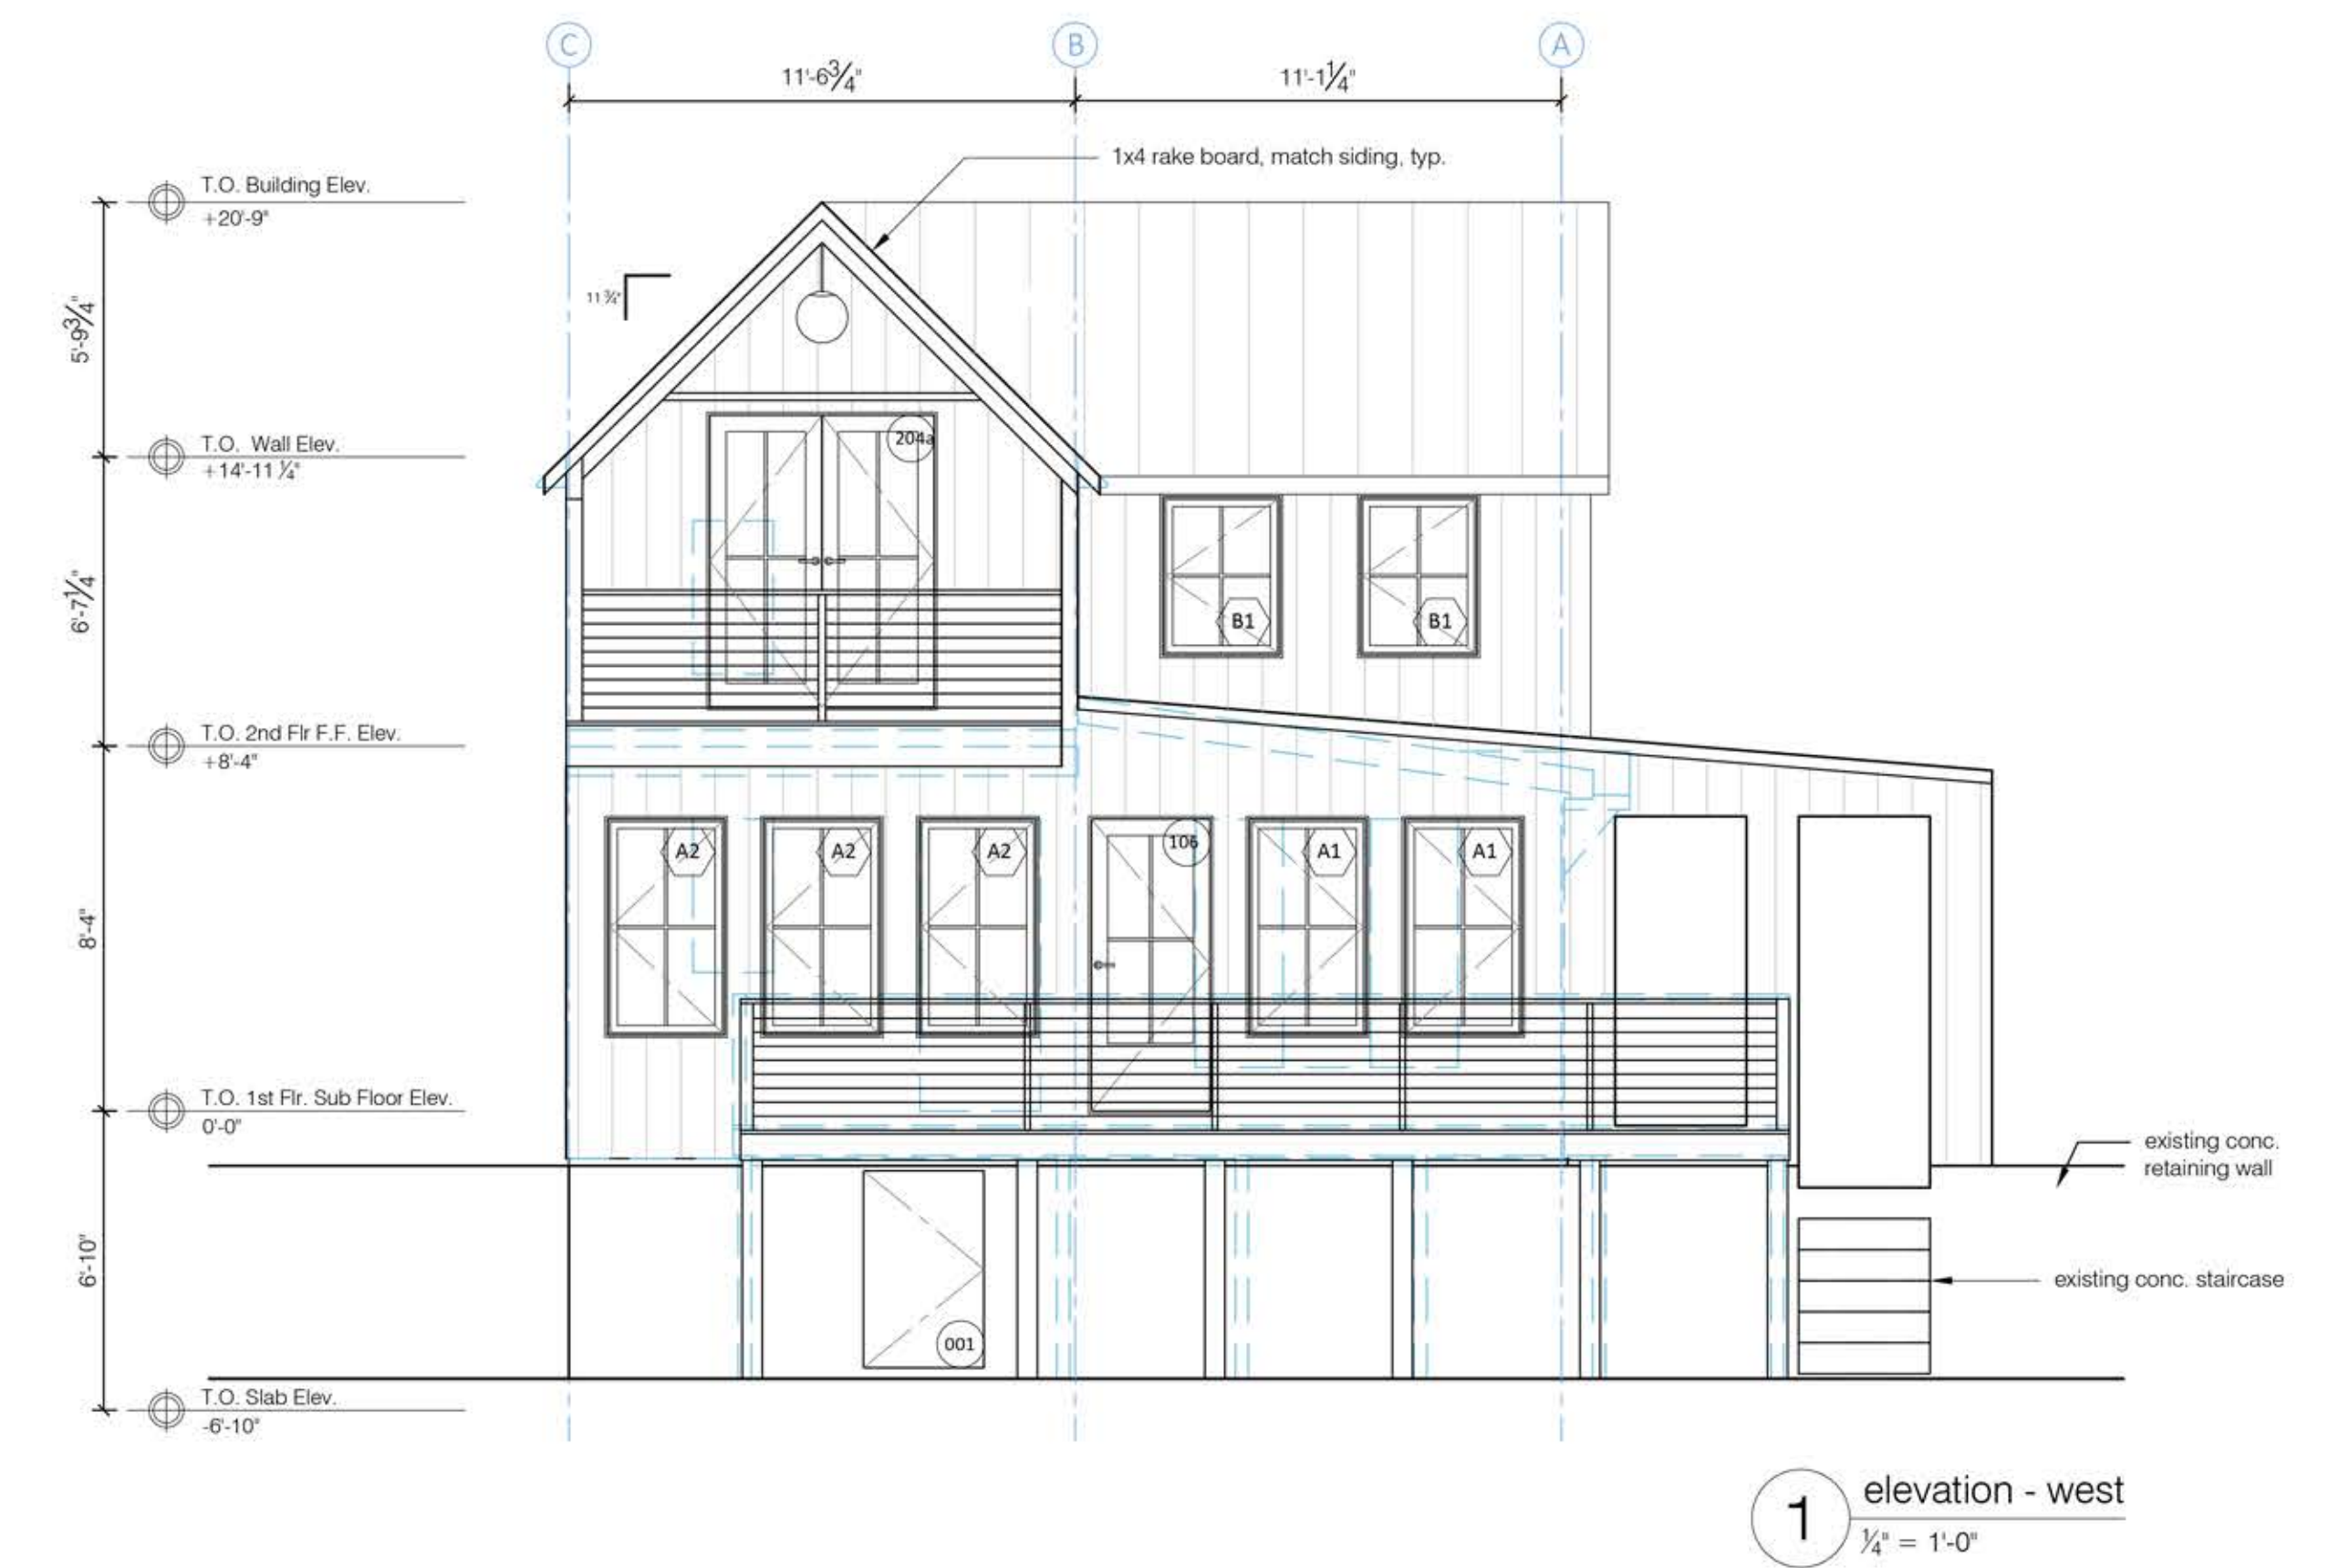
C B A

11'-6$\frac{3}{4}$"

11'-1$\frac{1}{4}$"

1x4 rake board, match siding, typ.

T.O. Building Elev.
+20'-9"

5'-9$\frac{3}{4}$"

11 $\frac{3}{4}$"

T.O. Wall Elev.
+14'-11 $\frac{1}{4}$"

204a

6'-7$\frac{1}{4}$"

B1 B1

T.O. 2nd Flr F.F. Elev.
+8'-4"

A2 A2 A2 106 A1 A1

8'-4"

T.O. 1st Flr. Sub Floor Elev.
0'-0"

existing conc. retaining wall

6'-10"

existing conc. staircase

001

T.O. Slab Elev.
-6'-10"

1 elevation - west
$\frac{1}{4}$" = 1'-0"